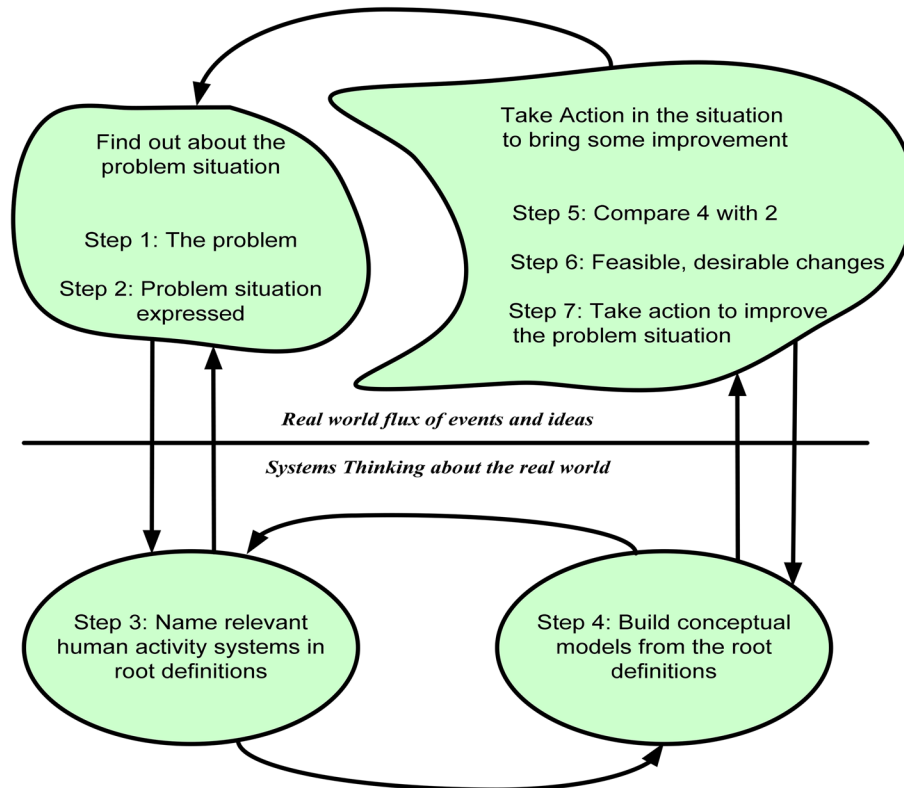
Find out about the problem situation

Step 1: The problem

Step 2: Problem situation expressed

Take Action in the situation to bring some improvement

Step 5: Compare 4 with 2

Step 6: Feasible, desirable changes

Step 7: Take action to improve the problem situation

Real world flux of events and ideas

Systems Thinking about the real world

Step 3: Name relevant human activity systems in root definitions

Step 4: Build conceptual models from the root definitions